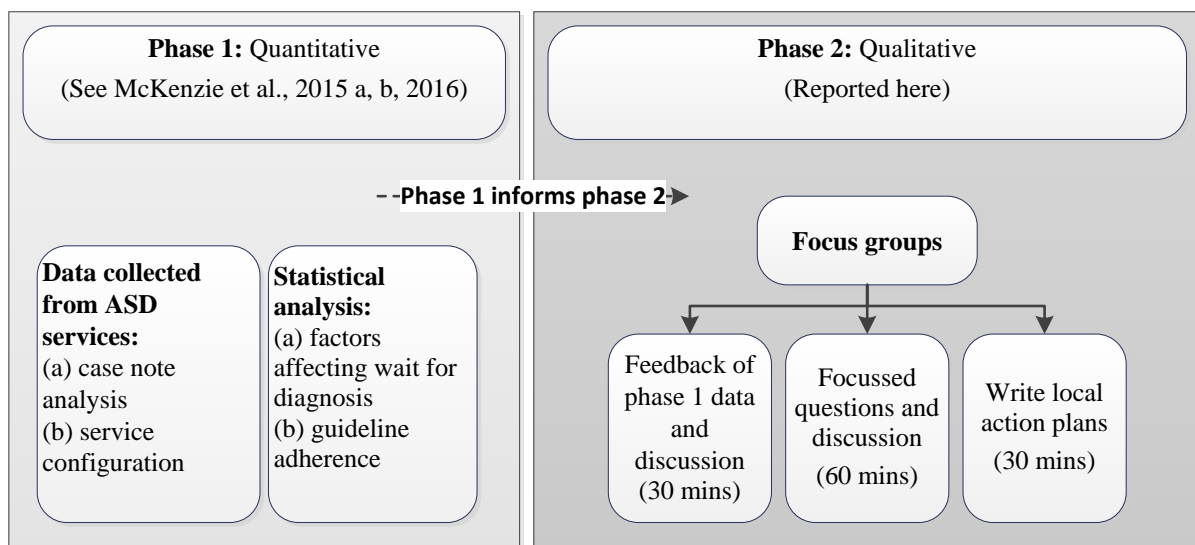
**Phase 1:** Quantitative
(See McKenzie et al., 2015 a, b, 2016)

**Phase 2:** Qualitative
(Reported here)

**Phase 1 informs phase 2**

**Data collected from ASD services:**
(a) case note analysis
(b) service configuration

**Statistical analysis:**
(a) factors affecting wait for diagnosis
(b) guideline adherence

**Focus groups**

Feedback of phase 1 data and discussion (30 mins)

Focussed questions and discussion (60 mins)

Write local action plans (30 mins)